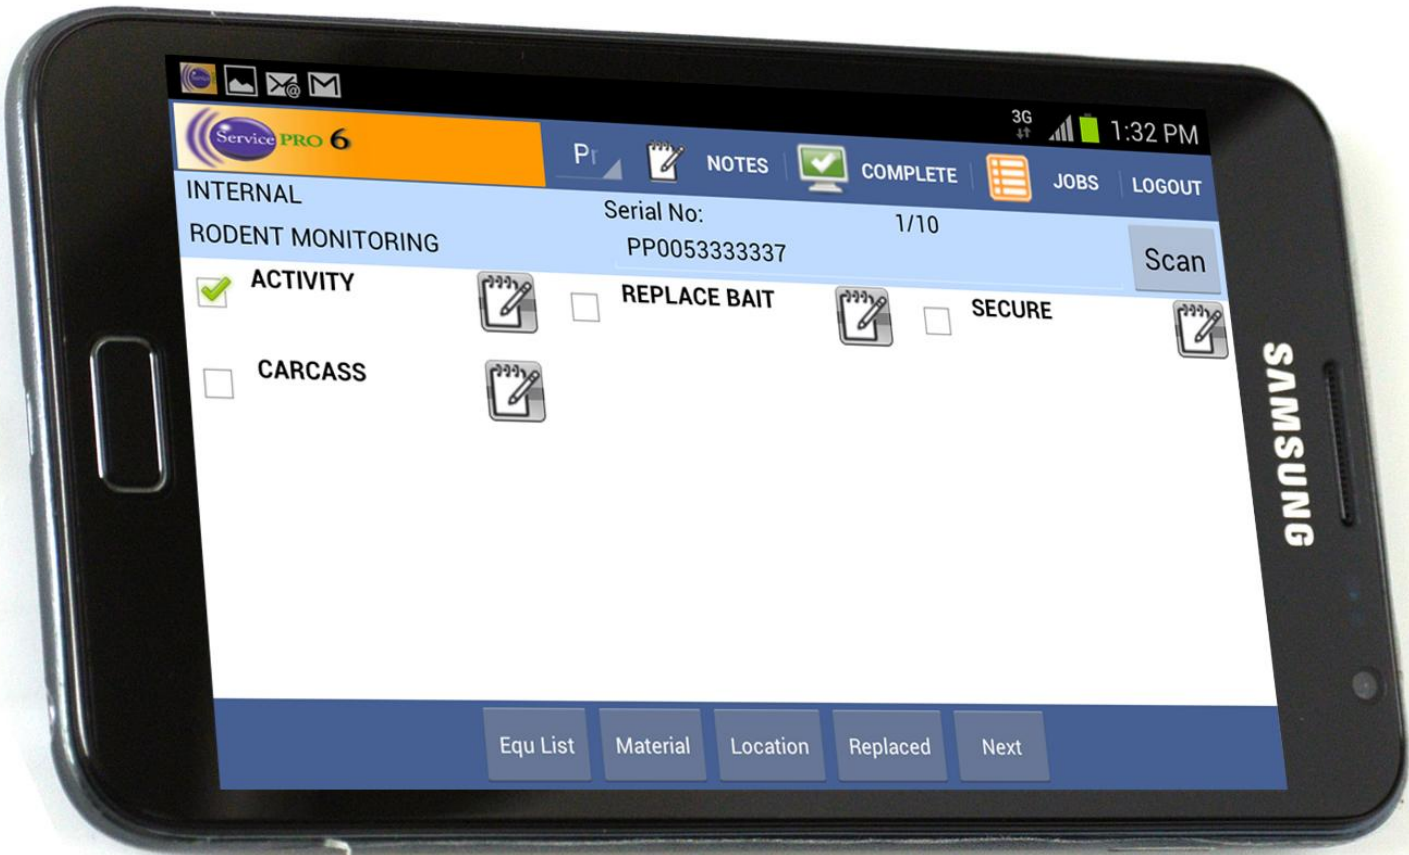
3G 1:32 PM

Service PRO 6

Pr NOTES COMPLETE JOBS LOGOUT

INTERNAL

RODENT MONITORING

Serial No: 1/10

PP0053333337

Scan

ACTIVITY

REPLACE BAIT

SECURE

CARCASS

Equ List Material Location Replaced Next

SAMSUNG